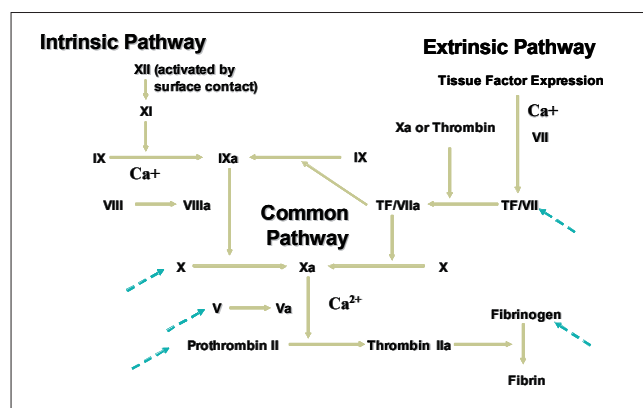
Intrinsic Pathway

Extrinsic Pathway

XII (activated by surface contact)

Tissue Factor Expression

XI

Ca+
VII

Xa or Thrombin

IX

IXa

IX

Ca+

VIII

VIIIa

Common Pathway

TF/VIIa

TF/VII

X

Xa

X

$Ca^{2+}$

V

Va

Fibrinogen

Prothrombin II

Thrombin IIa

Fibrin